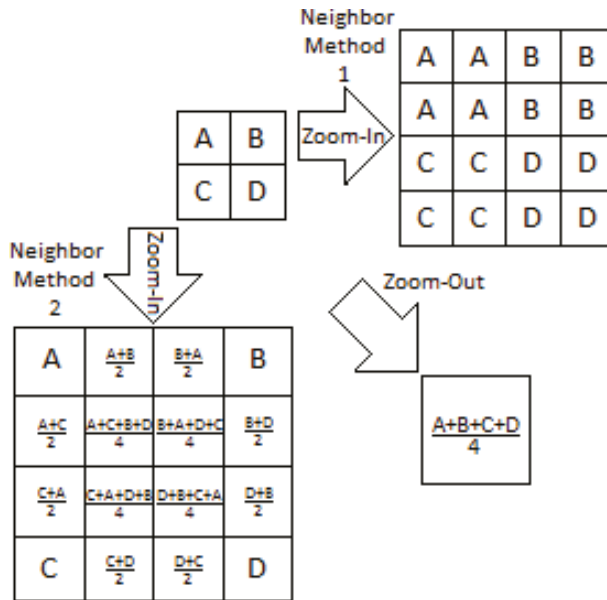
Neighbor Method 1

| A | B |
|---|---|
| C | D |

Zoom-In

| A | A | B | B |
|---|---|---|---|
| A | A | B | B |
| C | C | D | D |
| C | C | D | D |

Neighbor Method 2

Zoom-In

| A | $\frac{A+B}{2}$ | $\frac{B+A}{2}$ | B |
|---|---|---|---|
| $\frac{A+C}{2}$ | $\frac{A+C+B+D}{4}$ | $\frac{B+A+D+C}{4}$ | $\frac{B+D}{2}$ |
| $\frac{C+A}{2}$ | $\frac{C+A+D+B}{4}$ | $\frac{D+B+C+A}{4}$ | $\frac{D+B}{2}$ |
| C | $\frac{C+D}{2}$ | $\frac{D+C}{2}$ | D |

Zoom-Out

$\frac{A+B+C+D}{4}$